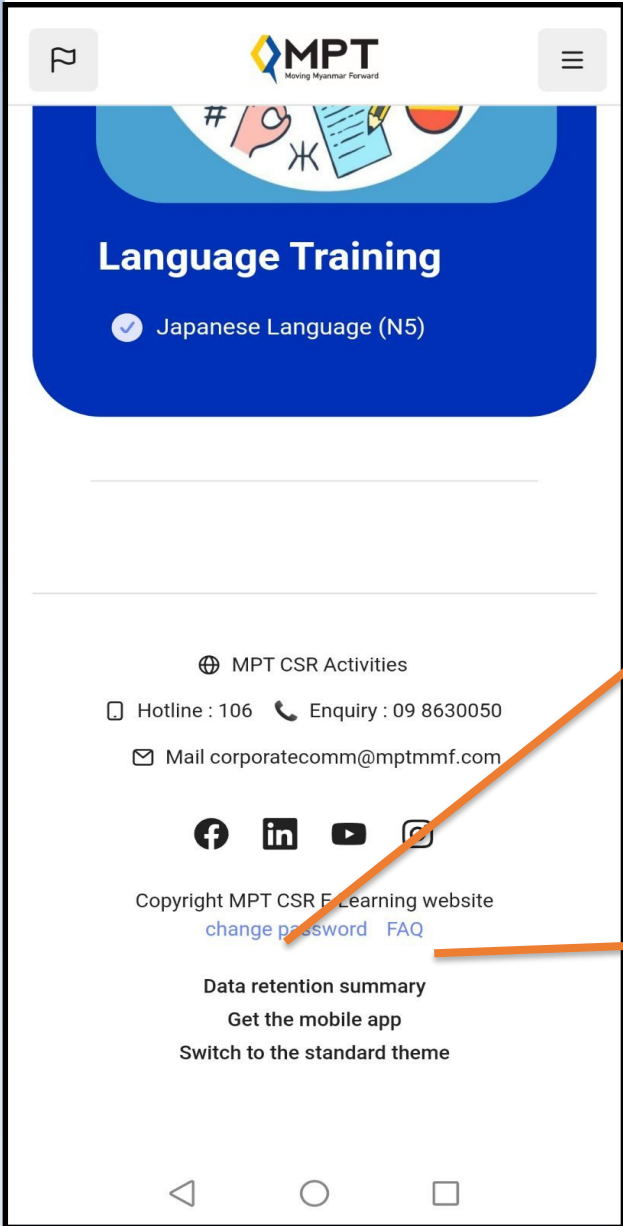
MPT
Moving Myanmar Forward

# Ж

Language Training

Japanese Language (N5)

MPT CSR Activities

Hotline : 106 Enquiry : 09 8630050

Mail corporatecomm@mptmmf.com

Copyright MPT CSR E-Learning website
change password FAQ

Data retention summary
Get the mobile app
Switch to the standard theme